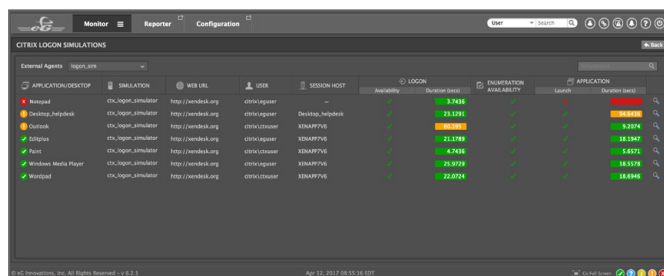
eG Monitor Reporter Configuration User Search

CITRIX LOGON SIMULATIONS

Back

External Agents logon_sim

| APPLICATION/DESKTOP | SIMULATION | WEB URL | USER | SESSION HOST | LOGON Availability | LOGON Duration (secs) | ENUMERATION AVAILABILITY | APPLICATION Launch | APPLICATION Duration (secs) |
|---|---|---|---|---|---|---|---|---|---|
| Notepad | ctx_logon_simulator | http://xendesk.org | citrix\eguser | – | | 3.7436 | | | |
| Desktop_helpdesk | ctx_logon_simulator | http://xendesk.org | citrix\eguser | Desktop_helpdesk | | 23.1291 | | | 54.0415 |
| Outlook | ctx_logon_simulator | http://xendesk.org | citrix\ctxuser | XENAPP7V6 | | 60.595 | | | 9.2074 |
| Editplus | ctx_logon_simulator | http://xendesk.org | citrix\eguser | XENAPP7V6 | | 21.1789 | | | 18.1947 |
| Paint | ctx_logon_simulator | http://xendesk.org | citrix\ctxuser | XENAPP7V6 | | 4.7436 | | | 5.8571 |
| Windows Media Player | ctx_logon_simulator | http://xendesk.org | citrix\eguser | XENAPP7V6 | | 25.9729 | | | 18.5578 |
| Wordpad | ctx_logon_simulator | http://xendesk.org | citrix\ctxuser | XENAPP7V6 | | 22.0724 | | | 18.6946 |

© eG Innovations, Inc. All Rights Reserved – v 6.2.1 Apr 12, 2017 08:55:16 EDT Full Screen